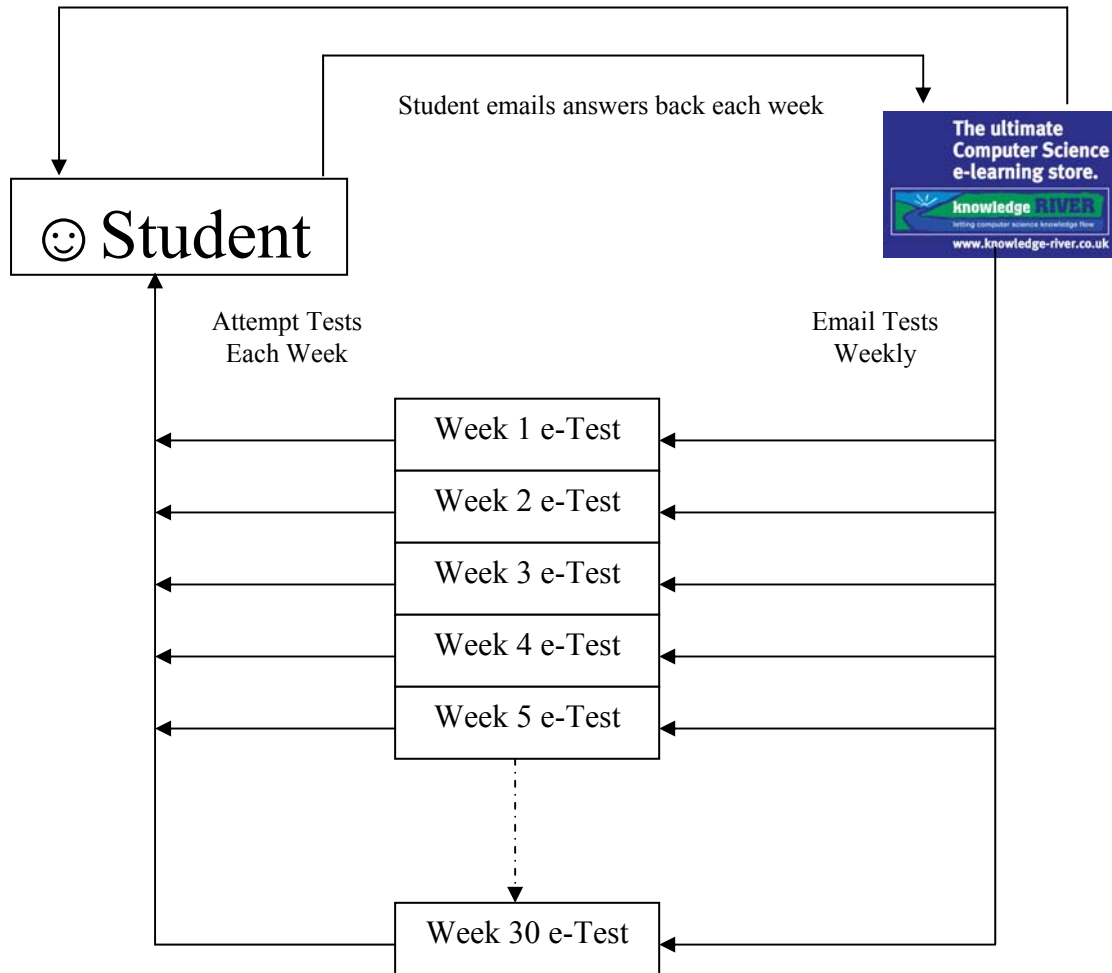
Student emails answers back each week

The ultimate Computer Science e-learning store.

knowledge RIVER

letting computer science knowledge flow

www.knowledge-river.co.uk

☺ Student

Attempt Tests Each Week

Email Tests Weekly

Week 1 e-Test

Week 2 e-Test

Week 3 e-Test

Week 4 e-Test

Week 5 e-Test

Week 30 e-Test